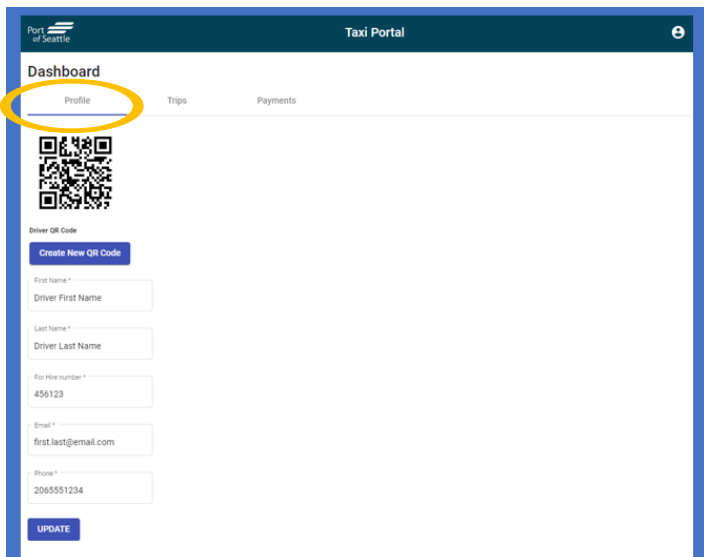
Port of Seattle

Taxi Portal

Dashboard

Profile

Trips

Payments

Driver QR Code

Create New QR Code

First Name *

Driver First Name

Last Name *

Driver Last Name

For Hire number *

456123

Email *

first.last@email.com

Phone *

2065551234

UPDATE